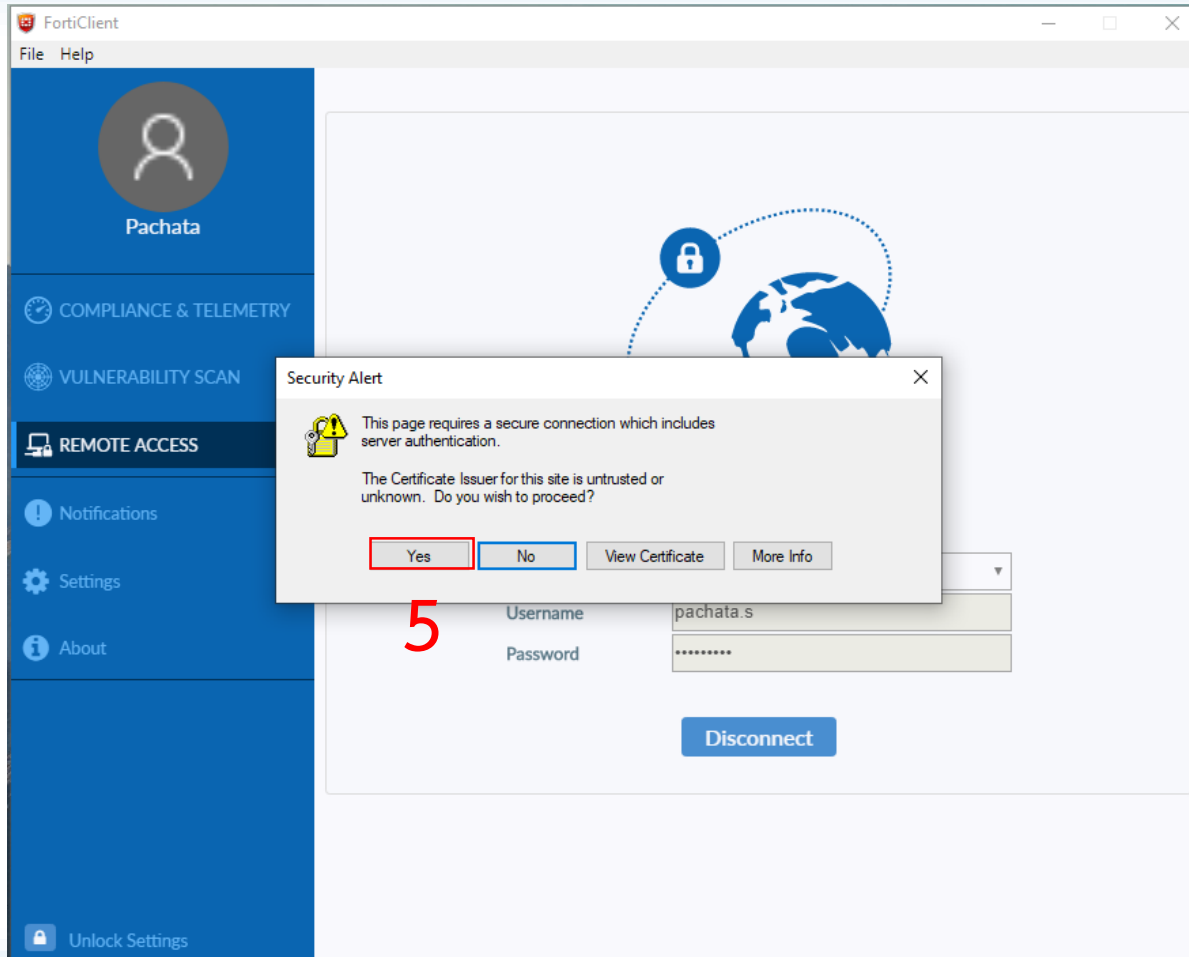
FortiClient

File Help

Pachata

COMPLIANCE & TELEMETRY

VULNERABILITY SCAN

REMOTE ACCESS

Notifications

Settings

About

Unlock Settings

Security Alert

This page requires a secure connection which includes server authentication.

The Certificate Issuer for this site is untrusted or unknown. Do you wish to proceed?

Yes No View Certificate More Info

5

Username pachata.s

Password ••••••••••

Disconnect